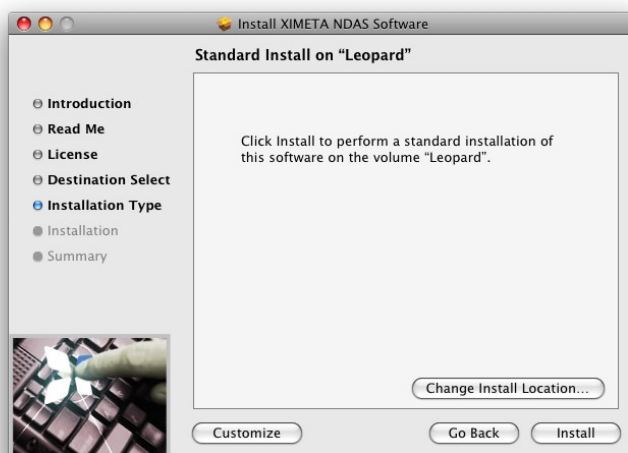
Install XIMETA NDAS Software

Standard Install on "Leopard"

Introduction
Read Me
License
Destination Select
Installation Type
Installation
Summary

Click Install to perform a standard installation of this software on the volume "Leopard".

Change Install Location...

Customize

Go Back

Install